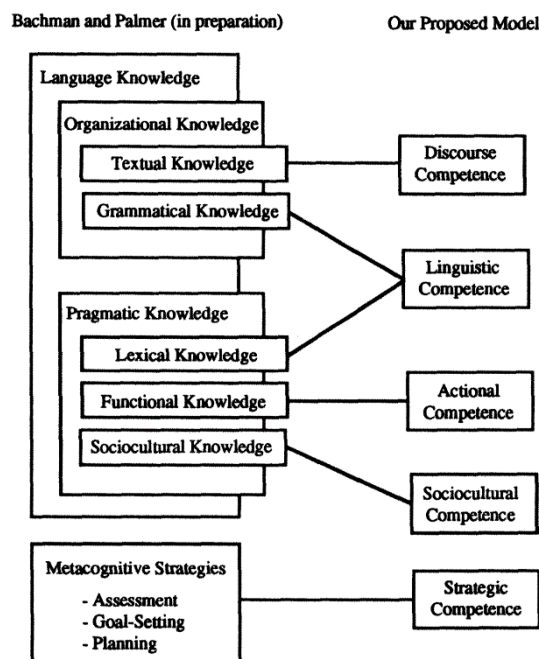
Bachman and Palmer (in preparation)

Our Proposed Model

Language Knowledge

Organizational Knowledge

Textual Knowledge

Grammatical Knowledge

Pragmatic Knowledge

Lexical Knowledge

Functional Knowledge

Sociocultural Knowledge

Discourse Competence

Linguistic Competence

Actional Competence

Sociocultural Competence

Metacognitive Strategies

- Assessment
- Goal-Setting
- Planning

Strategic Competence